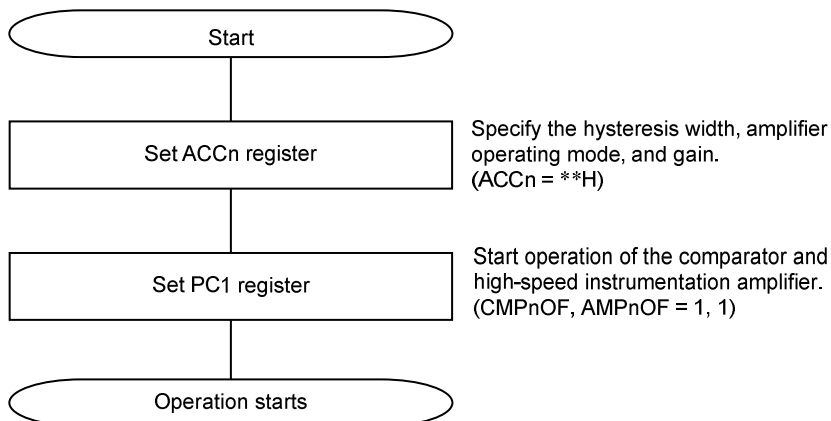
Start

Set ACCn register

Specify the hysteresis width, amplifier operating mode, and gain.
(ACCn = **H)

Set PC1 register

Start operation of the comparator and high-speed instrumentation amplifier.
(CMPnOF, AMPnOF = 1, 1)

Operation starts